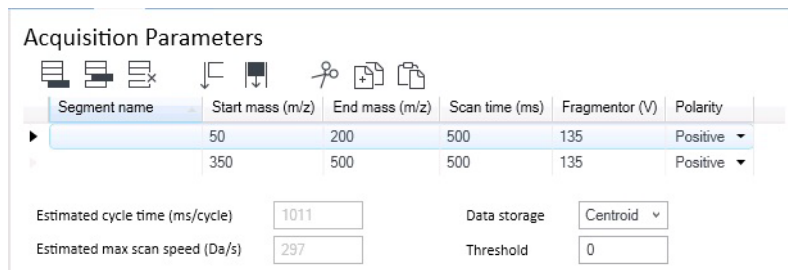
Acquisition Parameters

| Segment name | Start mass (m/z) | End mass (m/z) | Scan time (ms) | Fragmentor (V) | Polarity |
|---|---|---|---|---|---|
| | 50 | 200 | 500 | 135 | Positive |
| | 350 | 500 | 500 | 135 | Positive |

Estimated cycle time (ms/cycle) 1011

Estimated max scan speed (Da/s) 297

Data storage Centroid

Threshold 0